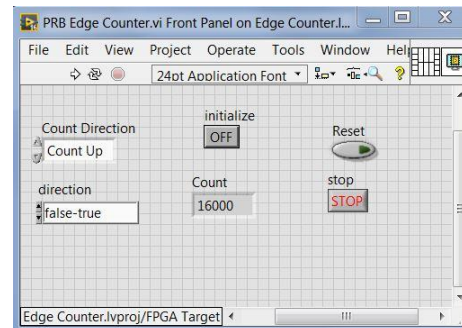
PRB Edge Counter.vi Front Panel on Edge Counter.l...

File Edit View Project Operate Tools Window Hel

24pt Application Font

initialize

OFF

Count Direction

Count Up

Reset

direction

false-true

Count

16000

stop

STOP

Edge Counter.lvproj/FPGA Target